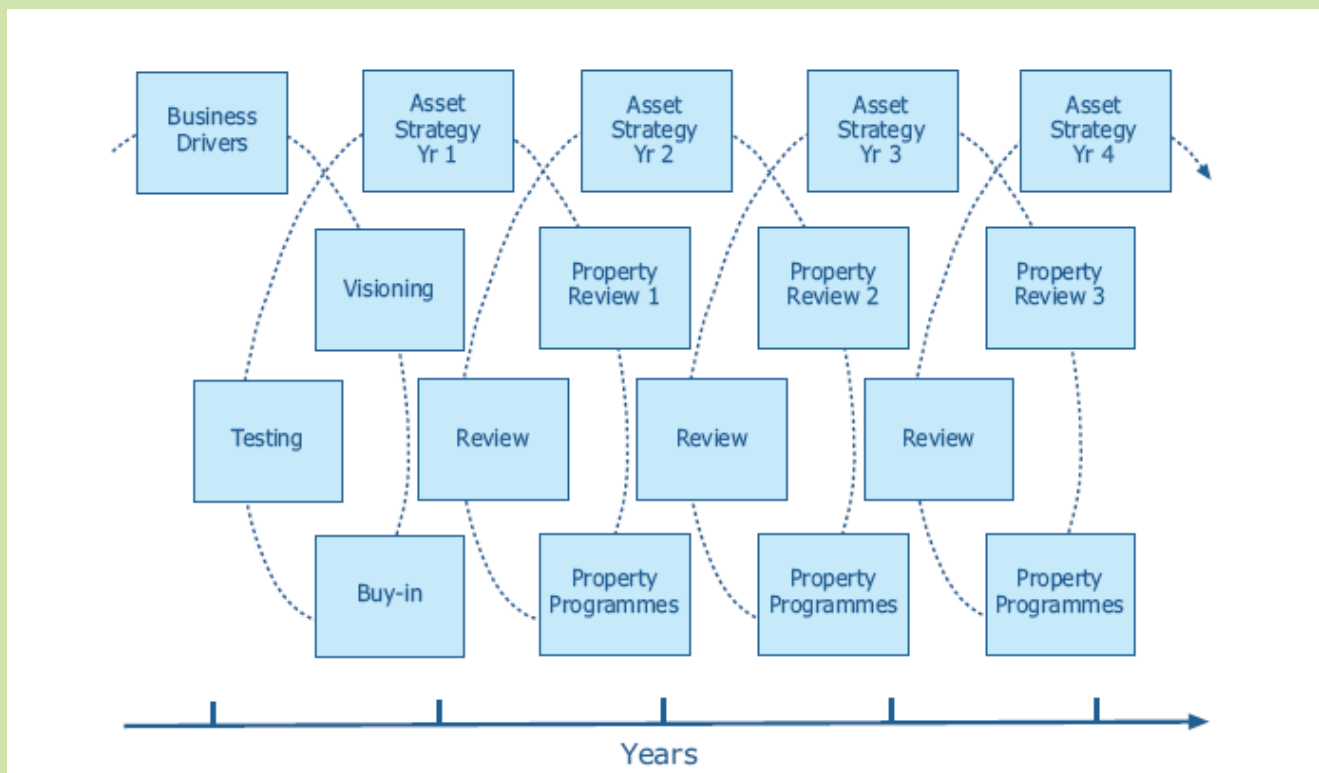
Business Drivers

Asset Strategy Yr 1

Asset Strategy Yr 2

Asset Strategy Yr 3

Asset Strategy Yr 4

Visioning

Property Review 1

Property Review 2

Property Review 3

Testing

Review

Review

Review

Buy-in

Property Programmes

Property Programmes

Property Programmes

Years